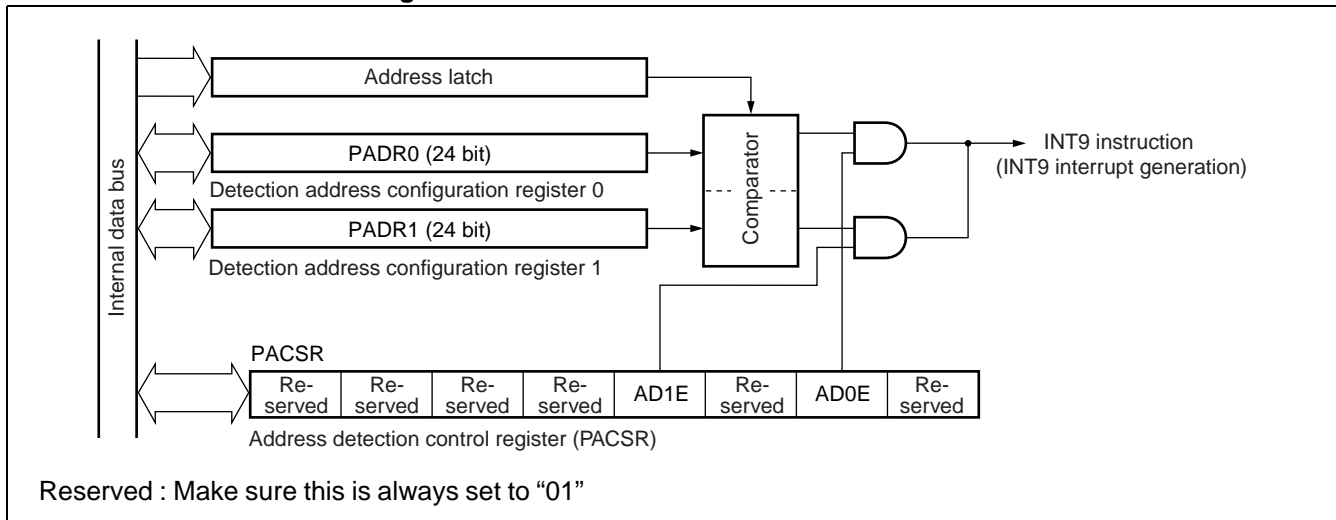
Internal data bus

Address latch

PADR0 (24 bit)

Detection address configuration register 0

PADR1 (24 bit)

Detection address configuration register 1

Comparator

INT9 instruction
(INT9 interrupt generation)

PACSR

| Reserved | Reserved | Reserved | Reserved | AD1E | Reserved | AD0E | Reserved |
|---|---|---|---|---|---|---|---|

Address detection control register (PACSR)

Reserved : Make sure this is always set to “01”